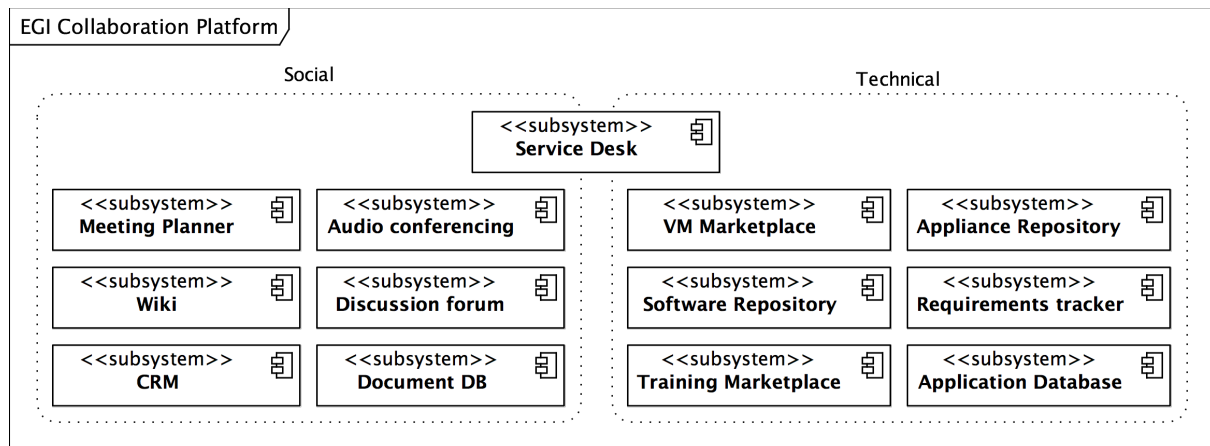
EGI Collaboration Platform

Social

Technical

<<subsystem>>
Service Desk

<<subsystem>>
Meeting Planner

<<subsystem>>
Audio conferencing

<<subsystem>>
Wiki

<<subsystem>>
Discussion forum

<<subsystem>>
CRM

<<subsystem>>
Document DB

<<subsystem>>
VM Marketplace

<<subsystem>>
Appliance Repository

<<subsystem>>
Software Repository

<<subsystem>>
Requirements tracker

<<subsystem>>
Training Marketplace

<<subsystem>>
Application Database